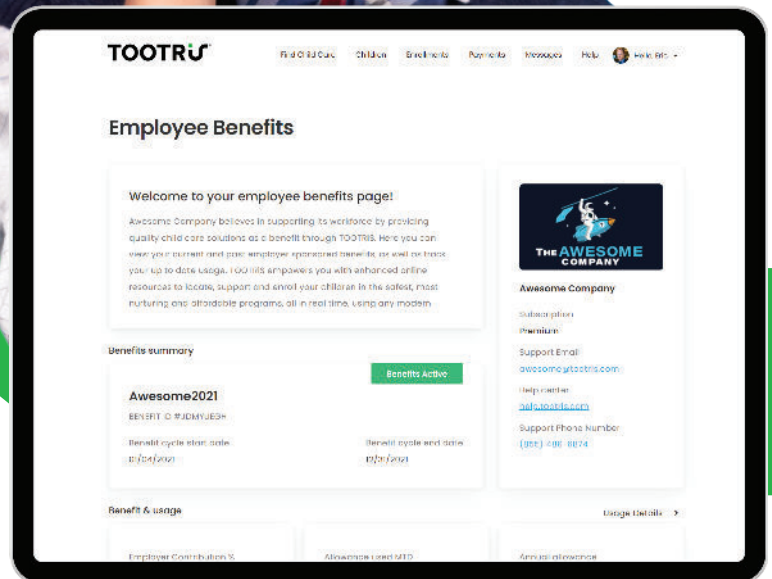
TOOTRIS

Find Child Care Children Enrollments Payments Messages Help Hello, Eric

Employee Benefits

Welcome to your employee benefits page!

Awesome Company believes in supporting its workforce by providing quality child care solutions as a benefit through TOOTRIS. Here you can view your current and past employer sponsored benefits, as well as track your up to date usage. TOOTRIS empowers you with enhanced online resources to locate, support and enroll your children in the safest, most nurturing and affordable programs, all in real time, using any modern

THE AWESOME COMPANY

Awesome Company

Subscription
Premium

Support Email
awesome@tootris.com

Help center
help.tootris.com

Support Phone Number
(888) 466-8874

Benefits summary

Benefits Active

Awesome2021

BENEFIT ID #JDMYJE3H

Benefit cycle start date
01/04/2021

Benefit cycle end date
12/31/2021

Benefit & usage

Usage Details

Employer Contribution %

Allowance used MTD

Annual allowance